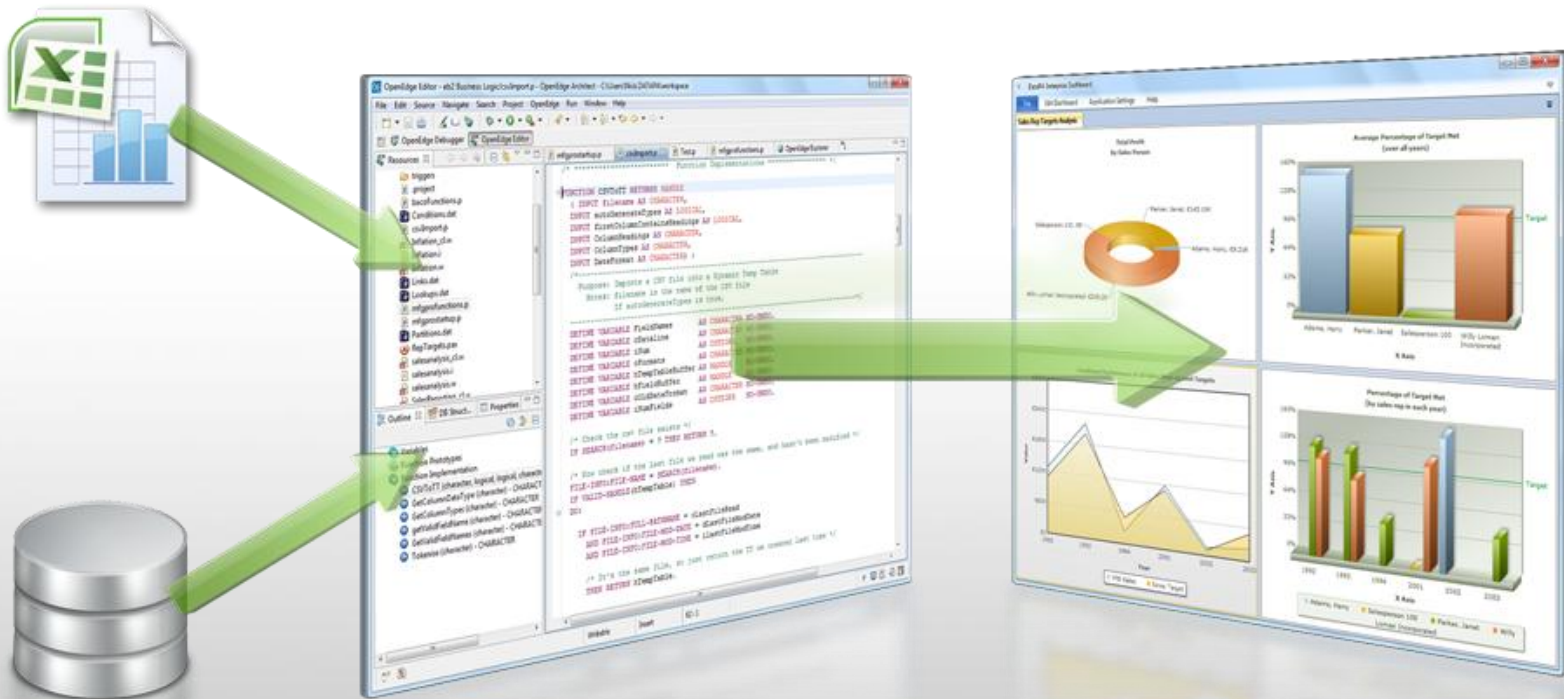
OpenEdge Editor - eb2 Business Logic/csvImport.p - OpenEdge Architect

File Edit Source Navigate Search Project OpenEdge Run Window Help

OpenEdge Debugger OpenEdge Editor

Resources

triggers
.project
bacofunctions.p
Conditions.dat
csvImport.p
Inflation_cl.w
Inflation.i
Inflation.w
Links.dat
Lookups.dat
mfgprofunctions.p
mfgprofunctions.p
Partitions.dat
RepTargets.pav
salesanalysis_cl.w
salesanalysis.i
salesanalysis.w

Outline DB Struct... Properties

Function Prototypes
Function Implementation
CSVToTT (character, logical, logical, characte
GetColumnDataType (character) - CHARACTER
GetColumnTypes (character) - CHARACTER
GetValidFieldName (character) - CHARACTE
GetValidFieldNames (character) - CHARACTE
Tokenize (character) - CHARACTER

mfgprostartup.p csvImport.p Test.p mfgprofunctions.p OpenEdge Explorer

/* Function Implementation */

FUNCTION CSVToTT RETURNS HANDLE
( INPUT filename AS CHARACTER,
INPUT autoGenerateTypes AS LOGICAL,
INPUT firstColumnContainsHeadings AS LOGICAL,
INPUT ColumnHeadings AS CHARACTER,
INPUT ColumnTypes AS CHARACTER,
INPUT DateFormat AS CHARACTER ) :

Purpose: Imports a CSV file into a Dynamic Temp Table
Notes: filename is the name of the CSV file
If autoGenerateTypes is true,

DEFINE VARIABLE fieldNames AS CHARACTER NO-UNDO.
DEFINE VARIABLE cDataLine AS CHARACTER NO-UNDO.
DEFINE VARIABLE iNum AS INTEGER NO-UNDO.
DEFINE VARIABLE iNumeric AS INTEGER NO-UNDO.
DEFINE VARIABLE hTempTableBuffer AS HANDLE NO-UNDO.
DEFINE VARIABLE hFieldBuffer AS HANDLE NO-UNDO.
DEFINE VARIABLE cOldDateFormat AS CHARACTER NO-UNDO.
DEFINE VARIABLE iNumFields AS INTEGER NO-UNDO.

/* Check the csv file exists */
IF SEARCH(filename) = ? THEN RETURN ?.

/* Now check if the last file we read was the same, and hasn't been modified */
FILE-INFO:FILE-NAME = SEARCH(filename).
IF VALID-HANDLE(hTempTable) THEN
DO:

IF FILE-INFO:FULL-PATHNAME = cLastFileRead
AND FILE-INFO:FILE-MOD-DATE = dLastFileModDate
AND FILE-INFO:FILE-MOD-TIME = iLastFileModTime

/* It's the same file, so just return the TT we created last time */
THEN RETURN hTempTable.

Writable Insert 82:1

Dashboard

File Edit Dashboard Application Settings Help

Sales Rep Targets Analysis

Total Profit
by Sales Person

Parker, Janet
Salesperson 100
Adams, Harry
Willy Loman Incorporated

Average Percentage of Target Met
(over all years)

Target
Y Axis
X Axis
Adams, Harry Parker, Janet Salesperson 100 Willy Loman Incorporated

Percentage of Target Met
(for sales rep in each year)

Target
Y Axis
X Axis
Adams, Harry Salesperson 100 Parker, Janet Willy Loman Incorporated